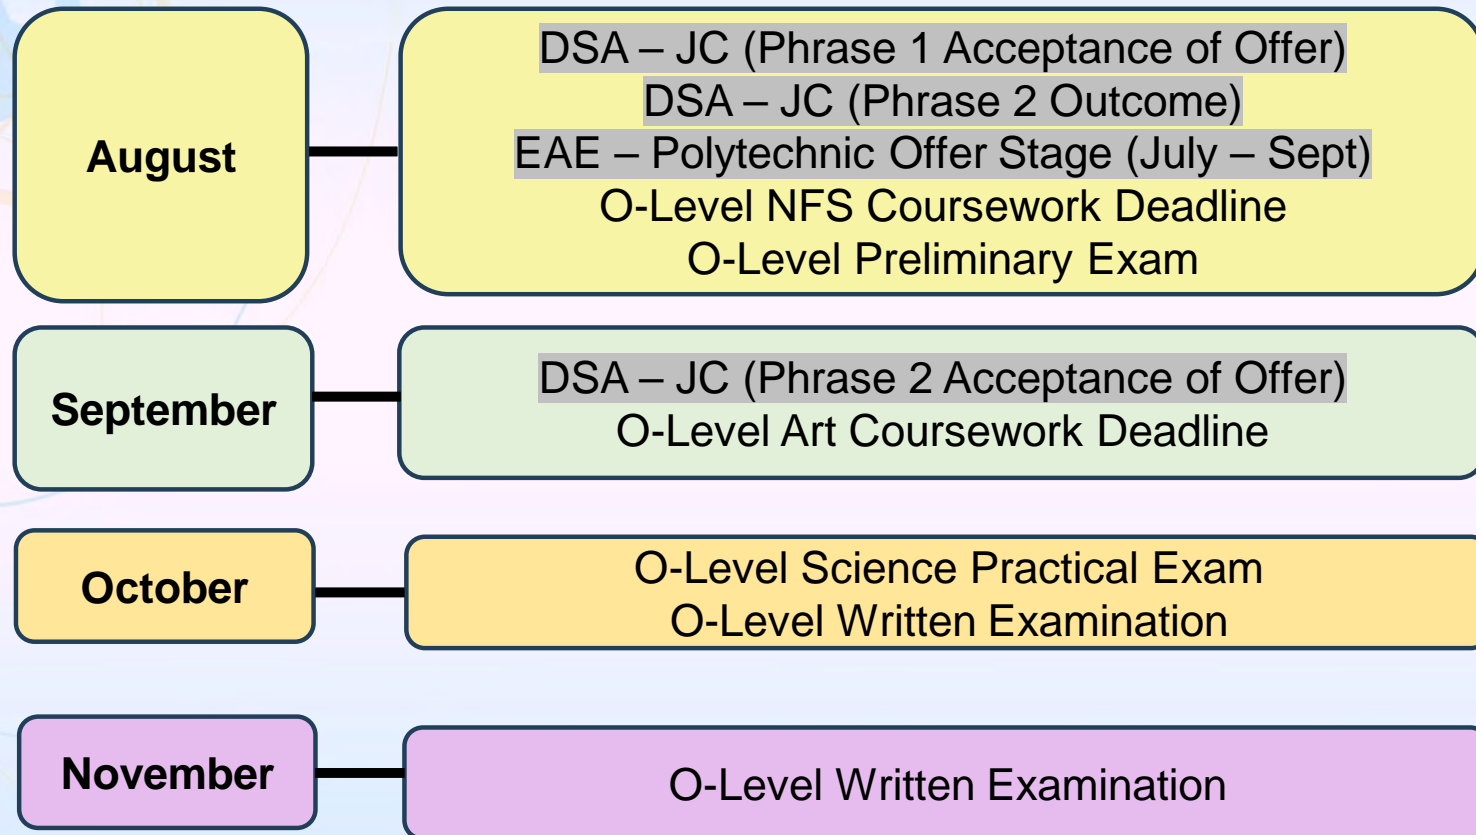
August

DSA – JC (Phrase 1 Acceptance of Offer)
DSA – JC (Phrase 2 Outcome)
EAE – Polytechnic Offer Stage (July – Sept)
O-Level NFS Coursework Deadline
O-Level Preliminary Exam

September

DSA – JC (Phrase 2 Acceptance of Offer)
O-Level Art Coursework Deadline

October

O-Level Science Practical Exam
O-Level Written Examination

November

O-Level Written Examination